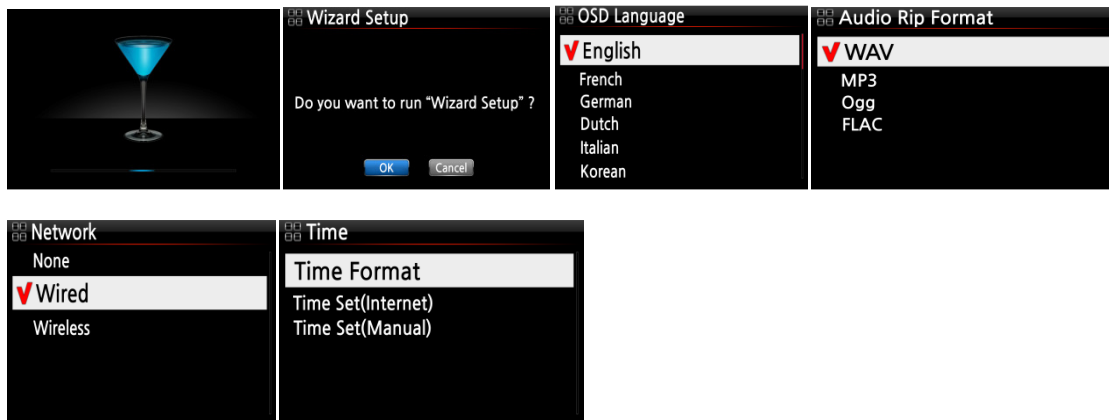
Wizard Setup

Do you want to run “Wizard Setup” ?

OK Cancel

OSD Language

English
French
German
Dutch
Italian
Korean

Audio Rip Format

WAV
MP3
Ogg
FLAC

Network

None
Wired
Wireless

Time

Time Format
Time Set(Internet)
Time Set(Manual)